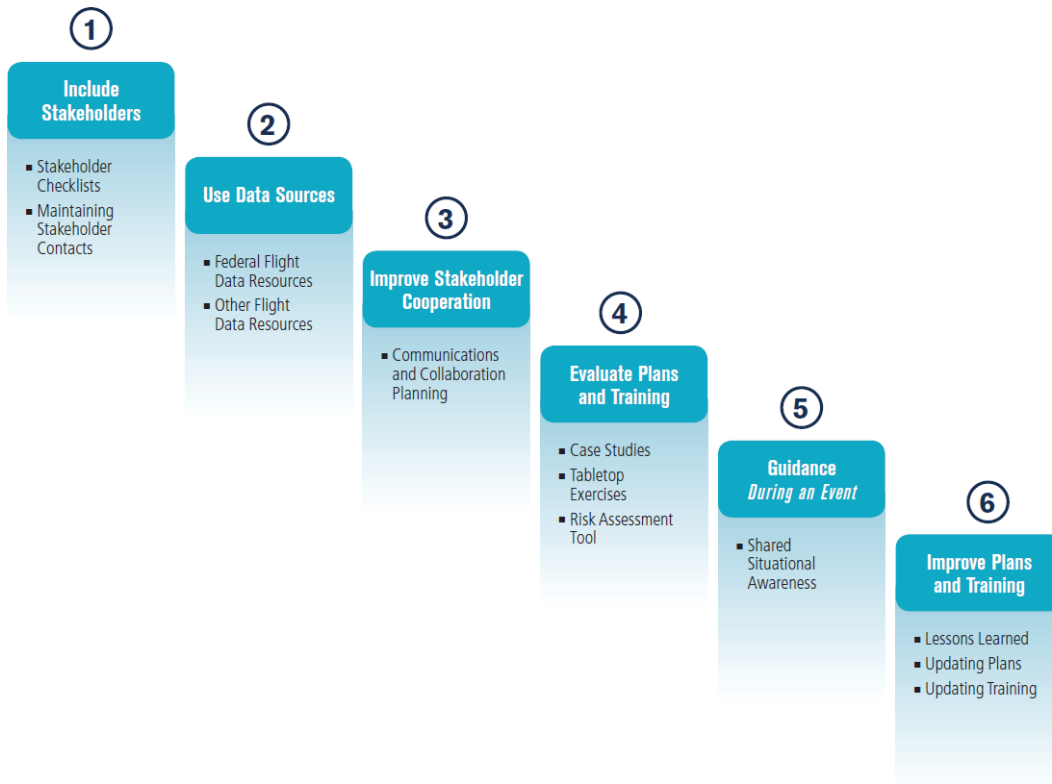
1

Include Stakeholders

- Stakeholder Checklists
- Maintaining Stakeholder Contacts

2

Use Data Sources

- Federal Flight Data Resources
- Other Flight Data Resources

3

Improve Stakeholder Cooperation

- Communications and Collaboration Planning

4

Evaluate Plans and Training

- Case Studies
- Tabletop Exercises
- Risk Assessment Tool

5

Guidance During an Event

- Shared Situational Awareness

6

Improve Plans and Training

- Lessons Learned
- Updating Plans
- Updating Training